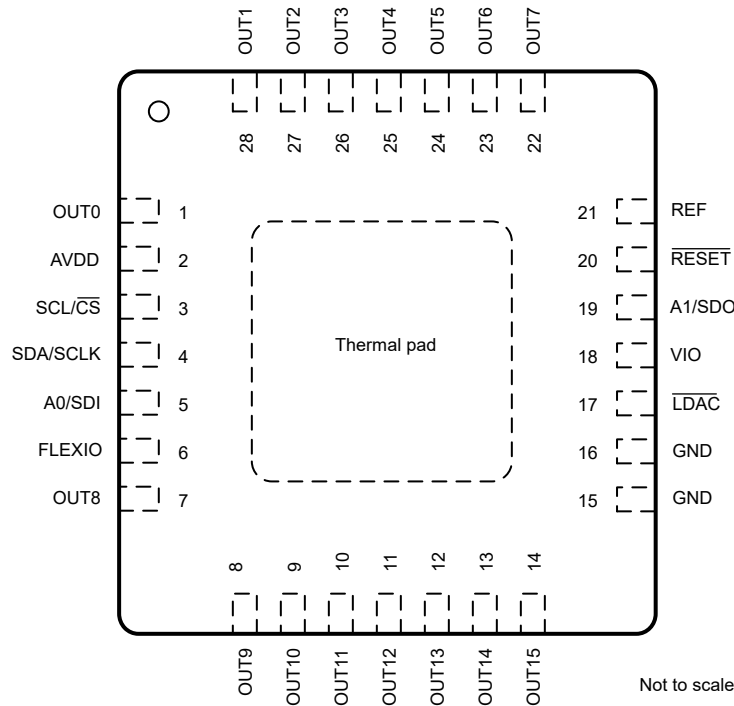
OUT1 OUT2 OUT3 OUT4 OUT5 OUT6 OUT7

28 27 26 25 24 23 22

OUT0 1

AVDD 2

SCL/$\overline{CS}$ 3

SDA/SCLK 4

A0/SDI 5

FLEXIO 6

OUT8 7

Thermal pad

21 REF

20 $\overline{RESET}$

19 A1/SDO

18 VIO

17 $\overline{LDAC}$

16 GND

15 GND

8 9 10 11 12 13 14

OUT9 OUT10 OUT11 OUT12 OUT13 OUT14 OUT15

Not to scale